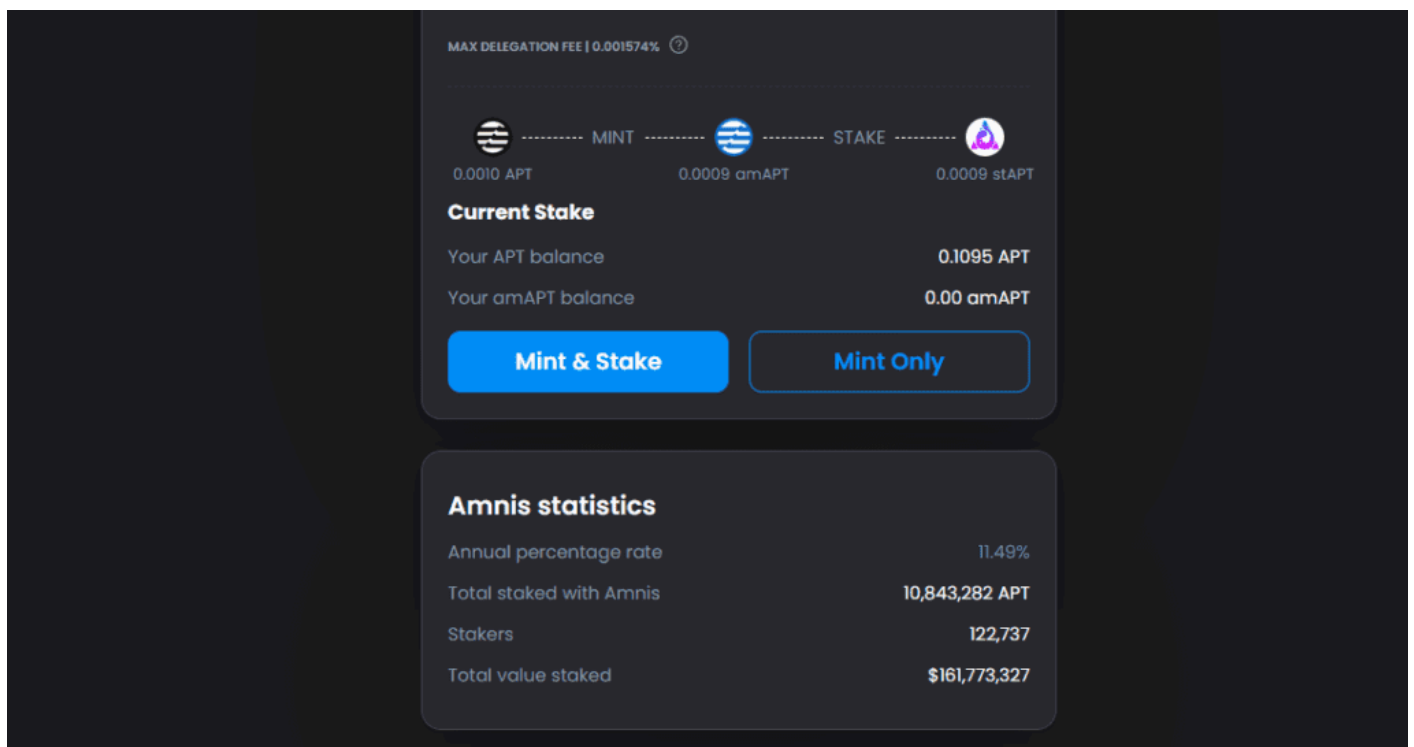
MAX DELEGATION FEE | 0.001574%

MINT STAKE

0.0010 APT 0.0009 amAPT 0.0009 stAPT

Current Stake

Your APT balance 0.1095 APT

Your amAPT balance 0.00 amAPT

Mint & Stake

Mint Only

Amnis statistics

Annual percentage rate 11.49%

Total staked with Amnis 10,843,282 APT

Stakers 122,737

Total value staked $161,773,327